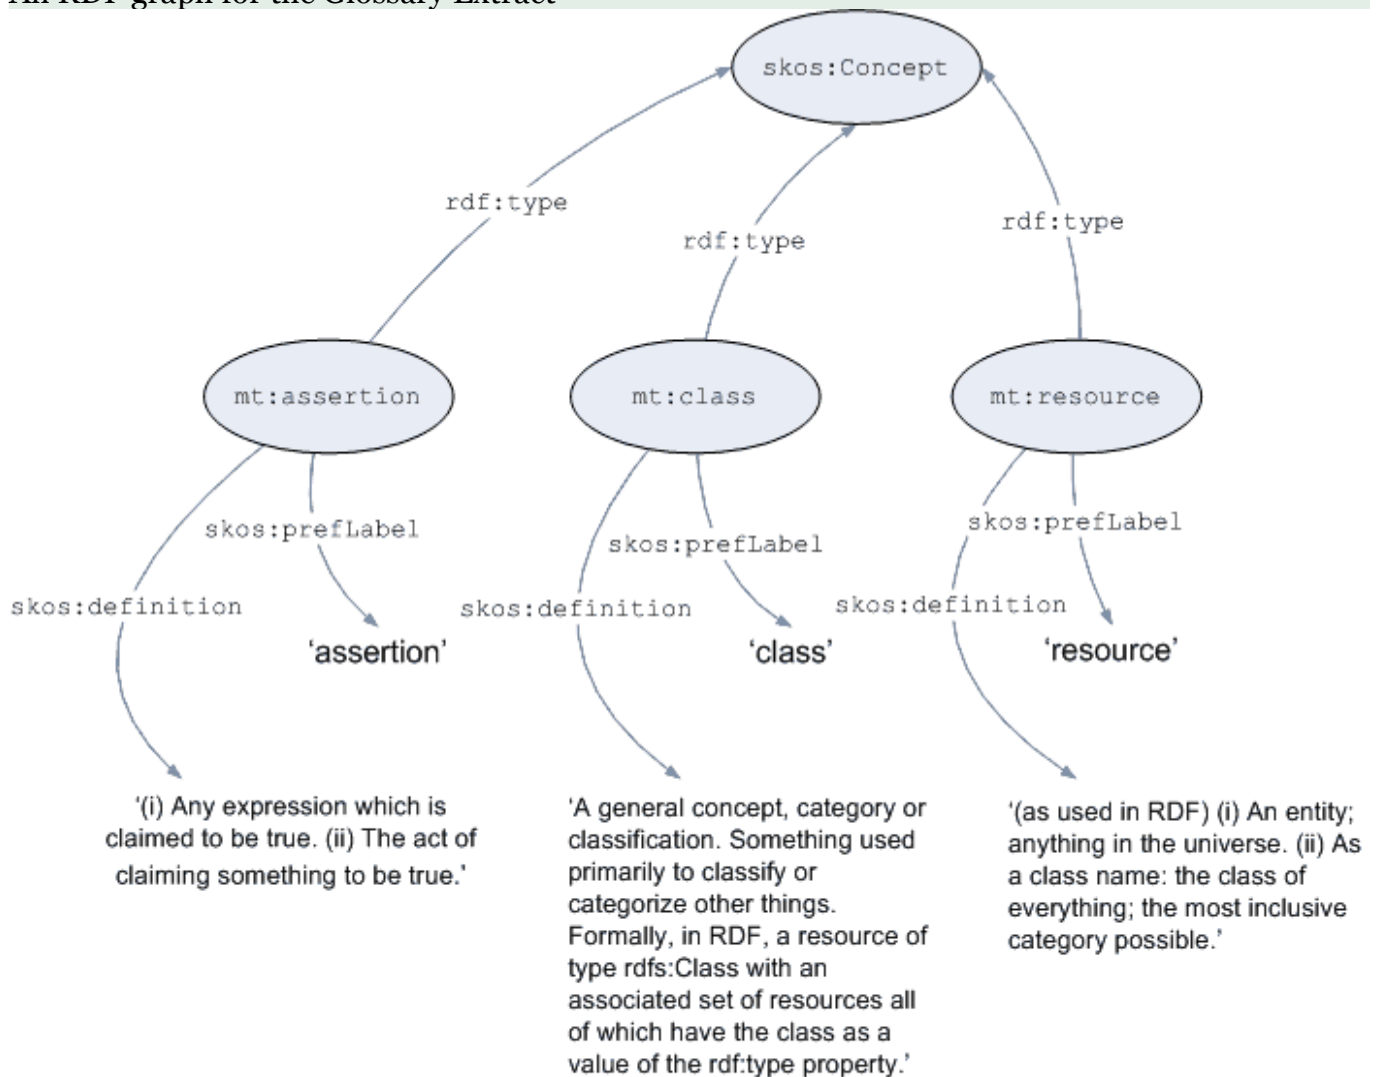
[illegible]

skos:Concept

rdf:type

rdf:type

rdf:type

mt:assertion

mt:class

mt:resource

skos:prefLabel

skos:definition

'assertion'

skos:prefLabel

skos:definition

'class'

skos:prefLabel

skos:definition

'resource'

'(i) Any expression which is claimed to be true. (ii) The act of claiming something to be true.'

'A general concept, category or classification. Something used primarily to classify or categorize other things. Formally, in RDF, a resource of type rdfs:Class with an associated set of resources all of which have the class as a value of the rdf:type property.'

'(as used in RDF) (i) An entity; anything in the universe. (ii) As a class name: the class of everything; the most inclusive category possible.'